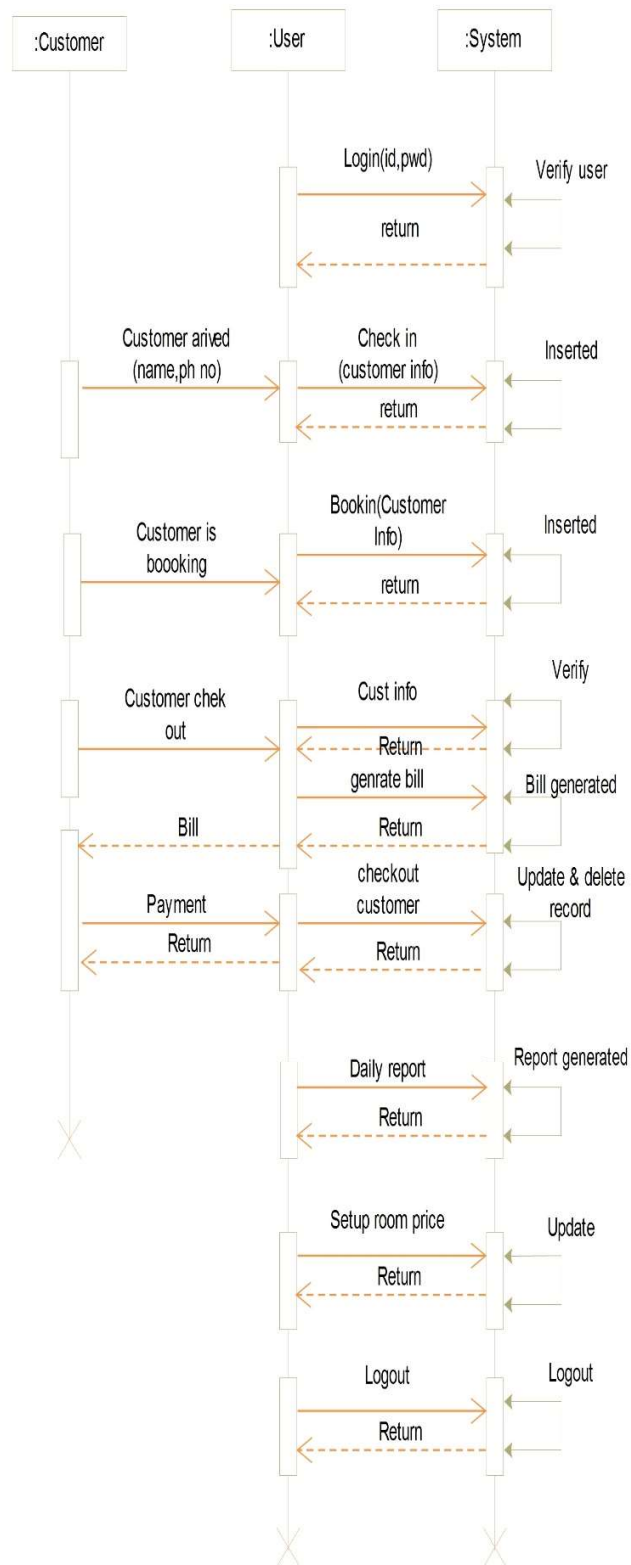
:Customer

:User

:System

Login(id,pwd)

Verify user

return

Customer arived (name,ph no)

Check in (customer info)

Inserted

return

Bookin(Customer Info)

Inserted

Customer is boooking

return

Customer chek out

Cust info

Verify

Return

genrate bill

Bill generated

Bill

Return

checkout customer

Update & delete record

Payment

Return

Return

Daily report

Report generated

Return

Setup room price

Update

Return

Logout

Logout

Return